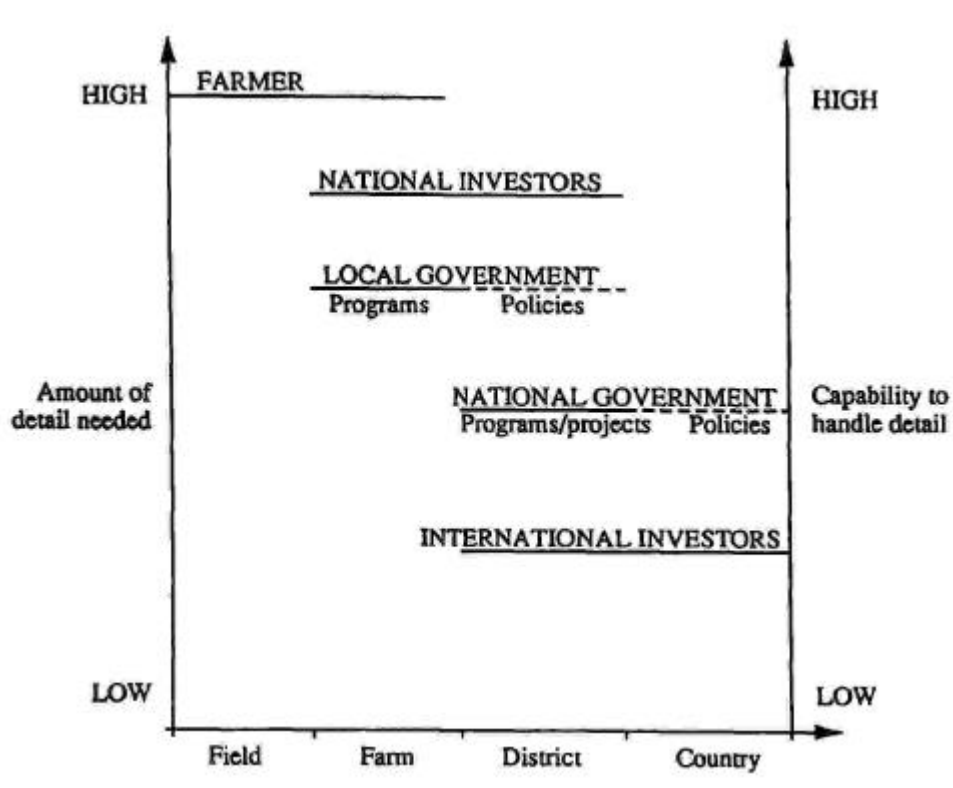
HIGH
FARMER
HIGH

NATIONAL INVESTORS

LOCAL GOVERNMENT
Programs Policies

Amount of detail needed

NATIONAL GOVERNMENT
Programs/projects Policies

Capability to handle detail

INTERNATIONAL INVESTORS

LOW
LOW

Field
Farm
District
Country